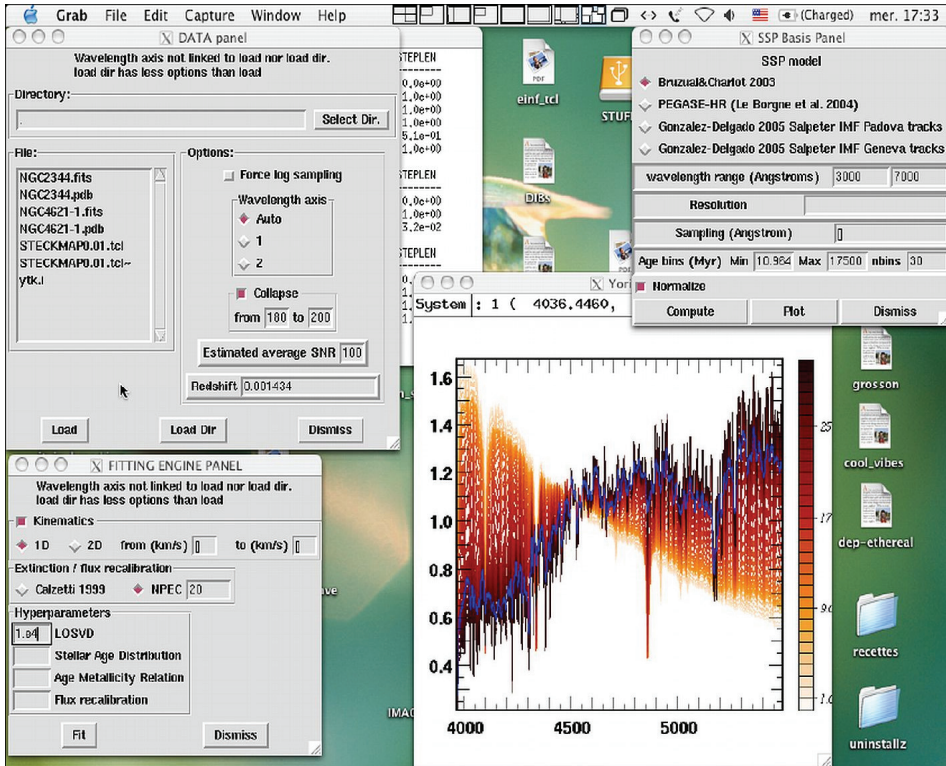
Grab File Edit Capture Window Help (Charged) mer. 17:33

DATA panel

Wavelength axis not linked to load nor load dir. load dir has less options than load

Directory:

Select Dir.

File:

NGC2344.fits
NGC2344.pdb
NGC4621-1.fits
NGC4621-1.pdb
STECKMAP0.01.tcl
STECKMAP0.01.tcl~
ytk.i

Options:

Force log sampling

Wavelength axis

Auto

1

2

Collapse

from 180 to 200

Estimated average SNR 100

Redshift 0.001434

Load

Load Dir

Dismiss

STEPLEN
0.0e+00
1.0e+00
1.0e+00
1.0e+00
5.1e-01
1.0e+00
STEPLEN
0.0e+00
1.0e+00
3.2e-02
STEPLEN

einf_tcl

STUF

DIBs

SSP Basis Panel

SSP model

Bruzual&Charlot 2003

PEGASE-HR (Le Borgne et al. 2004)

Gonzalez-Delgado 2005 Salpeter IMF Padova tracks

Gonzalez-Delgado 2005 Salpeter IMF Geneva tracks

wavelength range (Angstroms) 3000 7000

Resolution

Sampling (Angstrom) 0

Age bins (Myr) Min 10.964 Max 17500 nbins 30

Normalize

Compute

Plot

Dismiss

Yor

System : 1 ( 4036.4460,

1.6
1.4
1.2
1.0
0.8
0.6
0.4

4000
4500
5000

25
17
9.
1.

grosson

cool_vibes

dep-ethereal

recettes

uninstallz

FITTING ENGINE PANEL

Wavelength axis not linked to load nor load dir. load dir has less options than load

Kinematics

1D 2D from (km/s) 0 to (km/s) 0

Extinction / flux recalibration

Calzetti 1999 NPEC 20

Hyperparameters

1.e4 LOSVD

Stellar Age Distribution

Age Metallicity Relation

Flux recalibration

Fit

Dismiss

IMAG